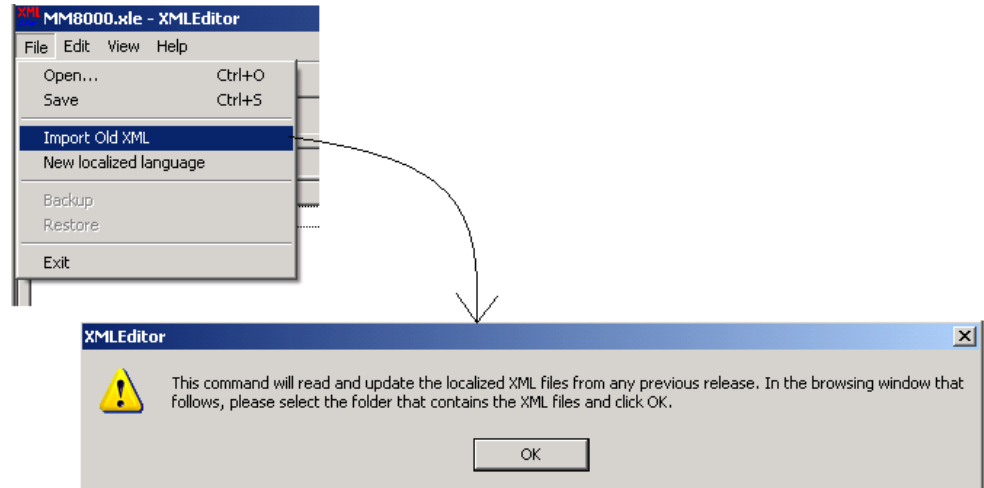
XML MM8000.xle - XMLEditor

File Edit View Help

Open... Ctrl+O
Save Ctrl+S
Import Old XML
New localized language
Backup
Restore
Exit

XMLEditor

This command will read and update the localized XML files from any previous release. In the browsing window that follows, please select the folder that contains the XML files and click OK.

OK